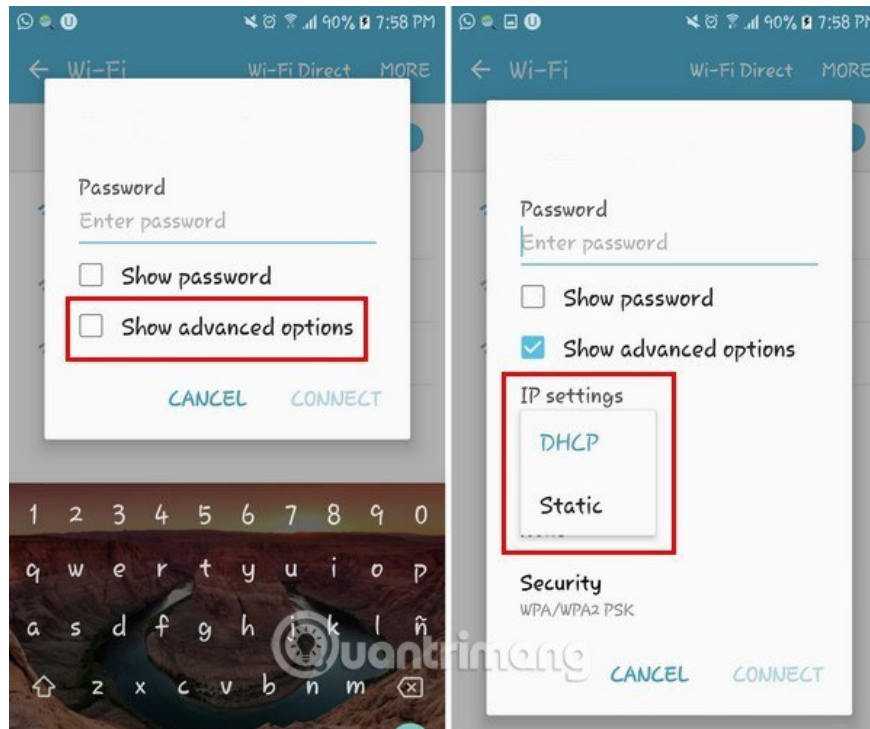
90% 7:58 PM

← Wi-Fi Wi-Fi Direct MORE

Password

Enter password

Show password

Show advanced options

CANCEL CONNECT

1 2 3 4 5 6 7 8 9 0

q w e r t y u i o p

a s d f g h j k l ñ

z x c v b n m

90% 7:58 PM

← Wi-Fi Wi-Fi Direct MORE

Password

Enter password

Show password

Show advanced options

IP settings

DHCP

Static

Security

WPA/WPA2 PSK

CANCEL CONNECT

Quantrimang